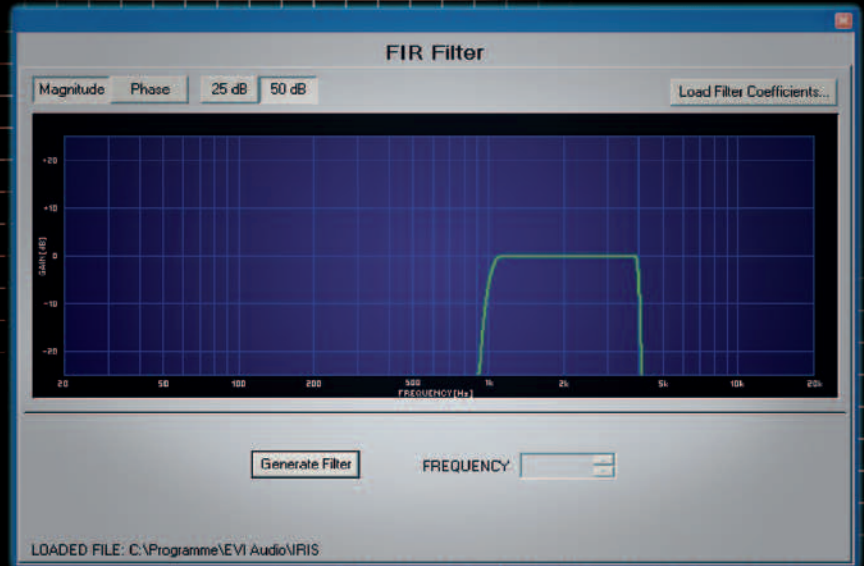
FIR Filter

Magnitude Phase 25 dB 50 dB

Load Filter Coefficients...

+20
+10
0
-10
-20

GAIN [dB]

20 50 100 200 500 1k 2k 5k 10k 20k

FREQUENCY [Hz]

Generate Filter

FREQUENCY

LOADED FILE: C:\Programme\EVI Audio\IRIS